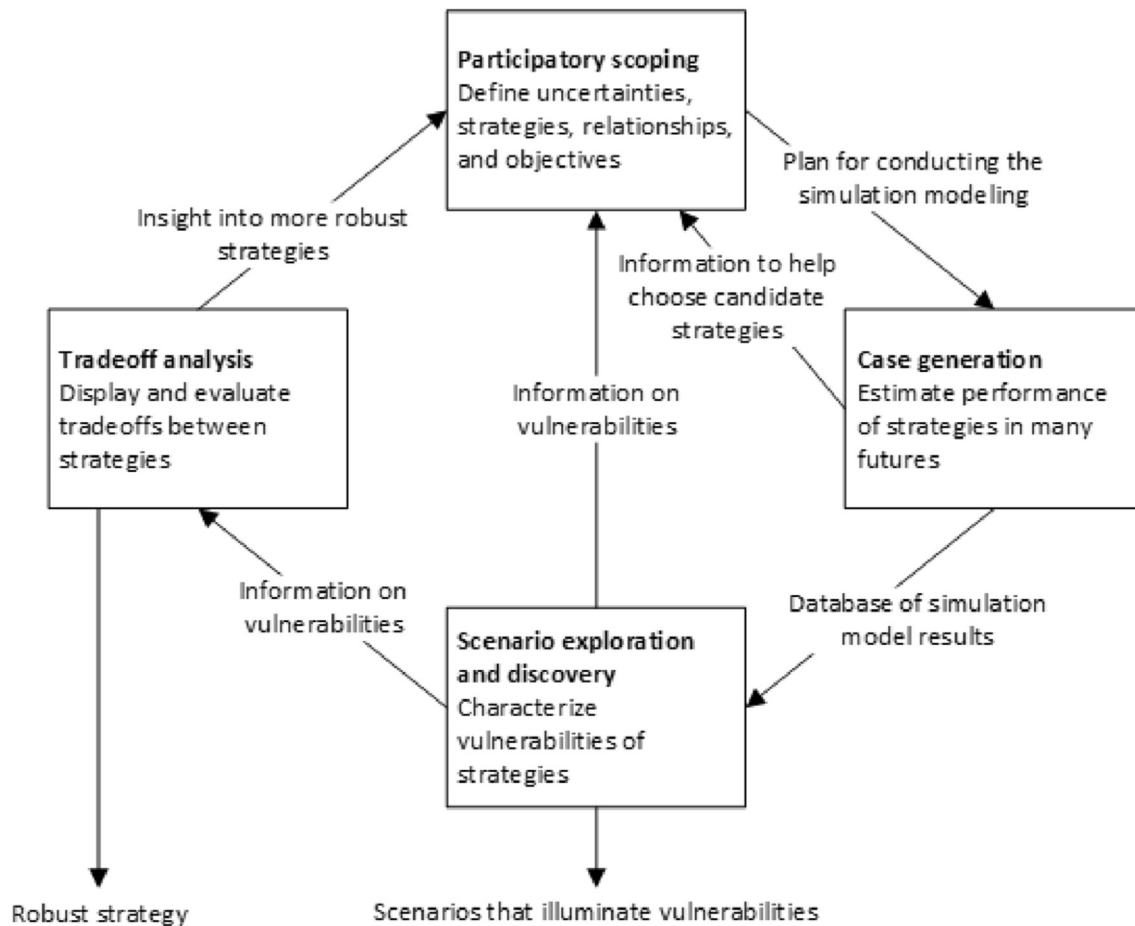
**Participatory scoping**
Define uncertainties, strategies, relationships, and objectives

Plan for conducting the simulation modeling

Insight into more robust strategies

Information to help choose candidate strategies

**Tradeoff analysis**
Display and evaluate tradeoffs between strategies

Information on vulnerabilities

**Case generation**
Estimate performance of strategies in many futures

Information on vulnerabilities

Database of simulation model results

**Scenario exploration and discovery**
Characterize vulnerabilities of strategies

Robust strategy

Scenarios that illuminate vulnerabilities